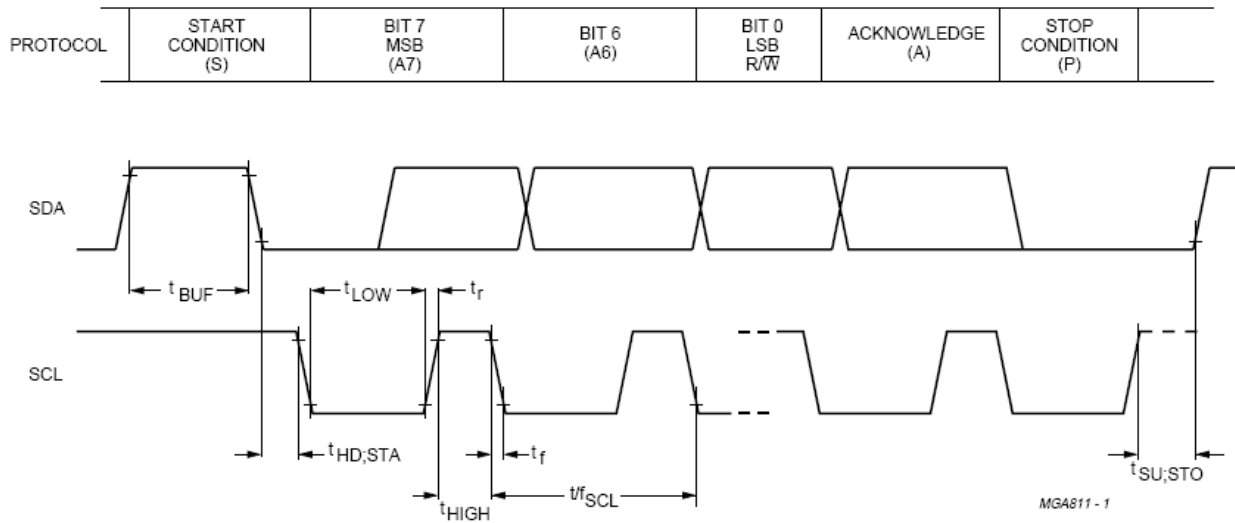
| PROTOCOL | START CONDITION (S) | BIT 7 MSB (A7) | BIT 6 (A6) | BIT 0 LSB $R/\overline{W}$ | ACKNOWLEDGE (A) | STOP CONDITION (P) | |
|---|---|---|---|---|---|---|---|

SDA

$t_{BUF}$

$t_{LOW}$

$t_r$

SCL

$t_{HD;STA}$

$t_f$

$t_{HIGH}$

$1/f_{SCL}$

$t_{SU;STO}$

MGA811 - 1